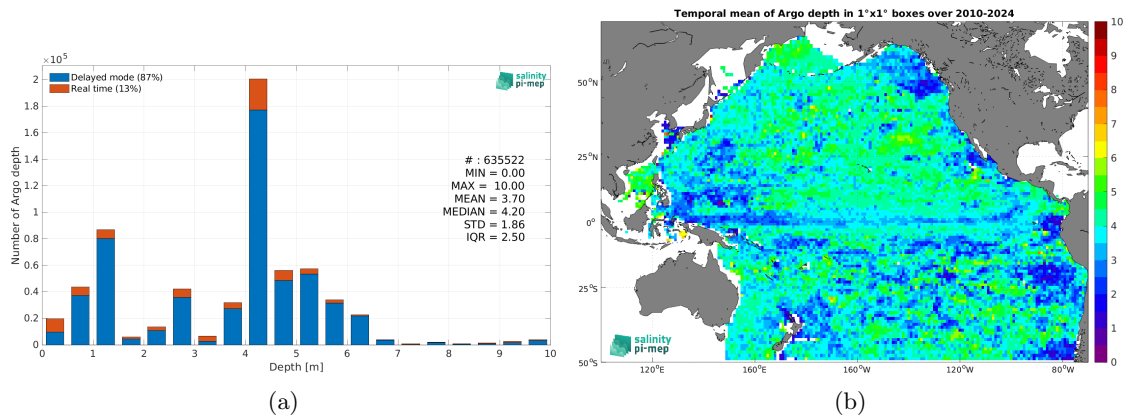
$\times 10^5$

Delayed mode (87%)
Real time (13%)

salinity pi-mep

# : 635522
MIN = 0.00
MAX = 10.00
MEAN = 3.70
MEDIAN = 4.20
STD = 1.86
IQR = 2.50

Number of Argo depth

2
1.8
1.6
1.4
1.2
1
0.8
0.6
0.4
0.2
0

0 1 2 3 4 5 6 7 8 9 10

Depth [m]

(a)

Temporal mean of Argo depth in 1°x1° boxes over 2010-2024

50°N
25°N
0°
25°S
50°S

120°E 160°E 160°W 120°W 80°W

salinity pi-mep

10
9
8
7
6
5
4
3
2
1
0

(b)